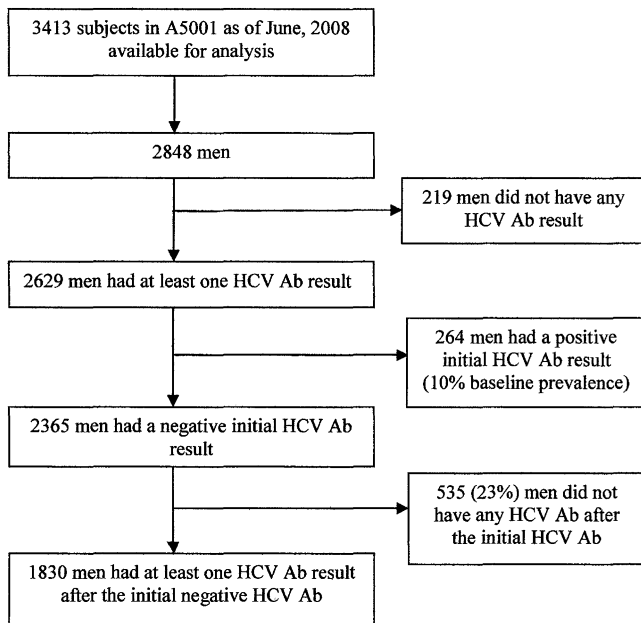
3413 subjects in A5001 as of June, 2008 available for analysis

2848 men

219 men did not have any HCV Ab result

2629 men had at least one HCV Ab result

264 men had a positive initial HCV Ab result (10% baseline prevalence)

2365 men had a negative initial HCV Ab result

535 (23%) men did not have any HCV Ab after the initial HCV Ab

1830 men had at least one HCV Ab result after the initial negative HCV Ab